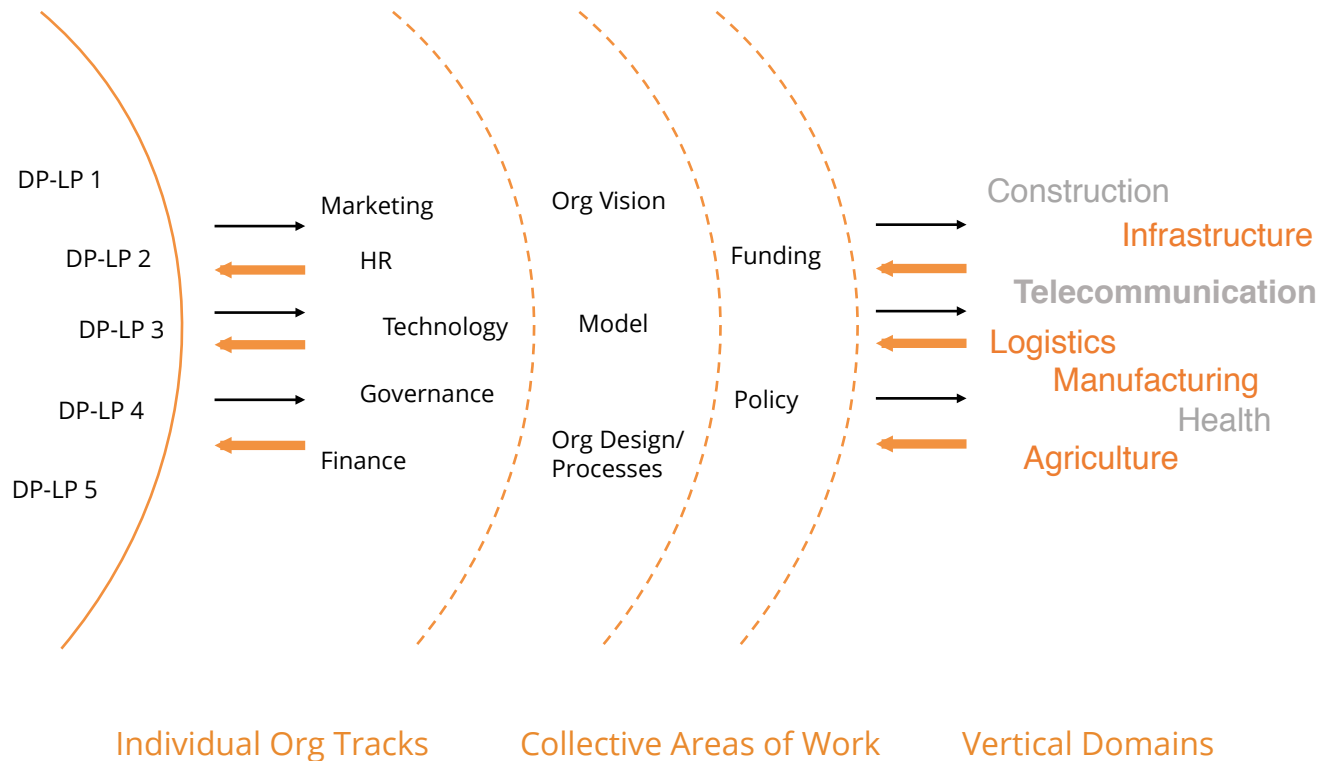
DP-LP 1

DP-LP 2

DP-LP 3

DP-LP 4

DP-LP 5

Marketing

HR

Technology

Governance

Finance

Org Vision

Model

Org Design/ Processes

Funding

Policy

Construction

Infrastructure

Telecommunication

Logistics

Manufacturing

Health

Agriculture

Individual Org Tracks

Collective Areas of Work

Vertical Domains